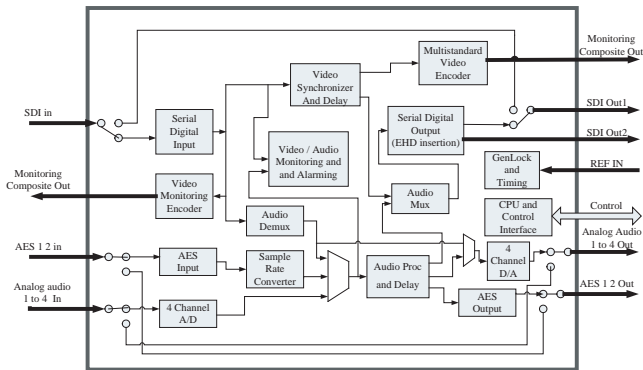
Monitoring Composite Out

Multistandard Video Encoder

Video Synchronizer And Delay

SDI in

Serial Digital Input

Serial Digital Output (EHD insertion)

SDI Out1

SDI Out2

Video / Audio Monitoring and and Alarming

GenLock and Timing

REF IN

Monitoring Composite Out

Video Monitoring Encoder

Audio Mux

CPU and Control Interface

Control

Audio Demux

AES 1 2 in

AES Input

Sample Rate Converter

Audio Proc and Delay

4 Channel D/A

Analog Audio 1 to 4 Out

AES 1 2 Out

Analog audio 1 to 4 In

4 Channel A/D

AES Output